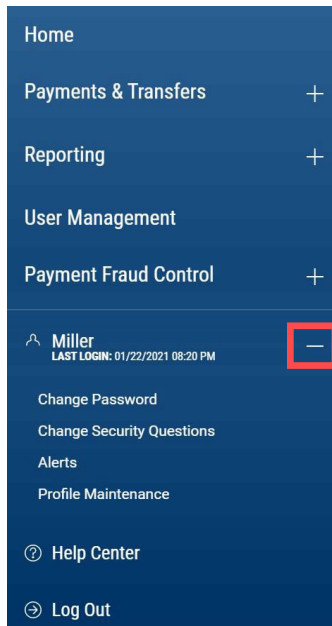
Home

Payments & Transfers +

Reporting +

User Management

Payment Fraud Control +

Miller
LAST LOGIN: 01/22/2021 08:20 PM —

Change Password

Change Security Questions

Alerts

Profile Maintenance

Help Center

Log Out